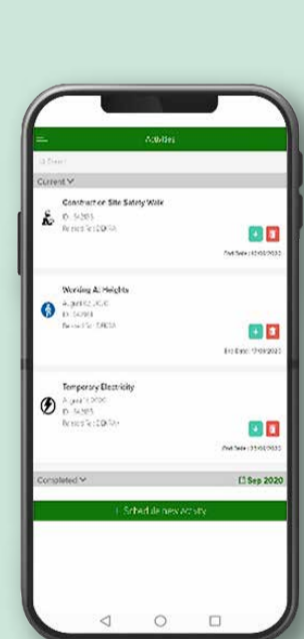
Activities

Search

Current

Construction Site Safety Walk
ID: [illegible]
Remind To: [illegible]

Due Date: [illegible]

Working At Heights
August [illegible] 2020
ID: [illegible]
Remind To: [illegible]

End Date: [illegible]

Temporary Electricity
August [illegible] 2020
ID: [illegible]
Remind To: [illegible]

Due Date: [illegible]

Completed

Sep 2020

+ Schedule new Activity